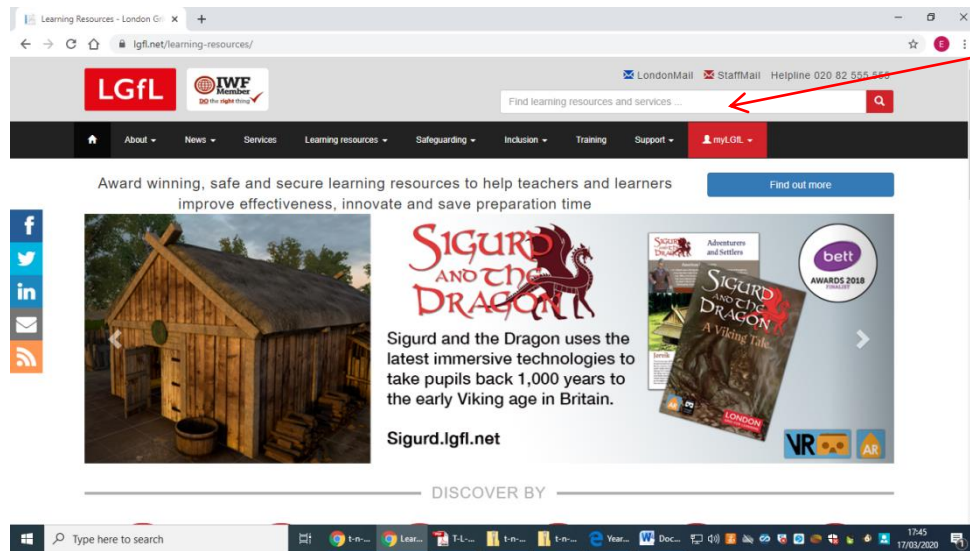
Learning Resources - London Gr ×
+
lgfl.net/learning-resources/

LGfL
IWF Member DO the right thing

LondonMail StaffMail Helpline 020 82 555 555
Find learning resources and services ...

About ▾ News ▾ Services Learning resources ▾ Safeguarding ▾ Inclusion ▾ Training Support ▾ myLGfL ▾

Award winning, safe and secure learning resources to help teachers and learners improve effectiveness, innovate and save preparation time

Find out more

SIGURD AND THE DRAGON

Sigurd and the Dragon uses the latest immersive technologies to take pupils back 1,000 years to the early Viking age in Britain.

Sigurd.lgfl.net

Sigurd and the Dragon
Adventurers and Settlers
Jorvik
SIGURD AND THE DRAGON
A Viking Tale
LONDON

bett
AWARDS 2018
FINALIST

VR AR

DISCOVER BY

Type here to search
t-n-...
Lear...
T-L-...
t-n-...
t-n-...
Year...
Doc...
17:45
17/03/2020